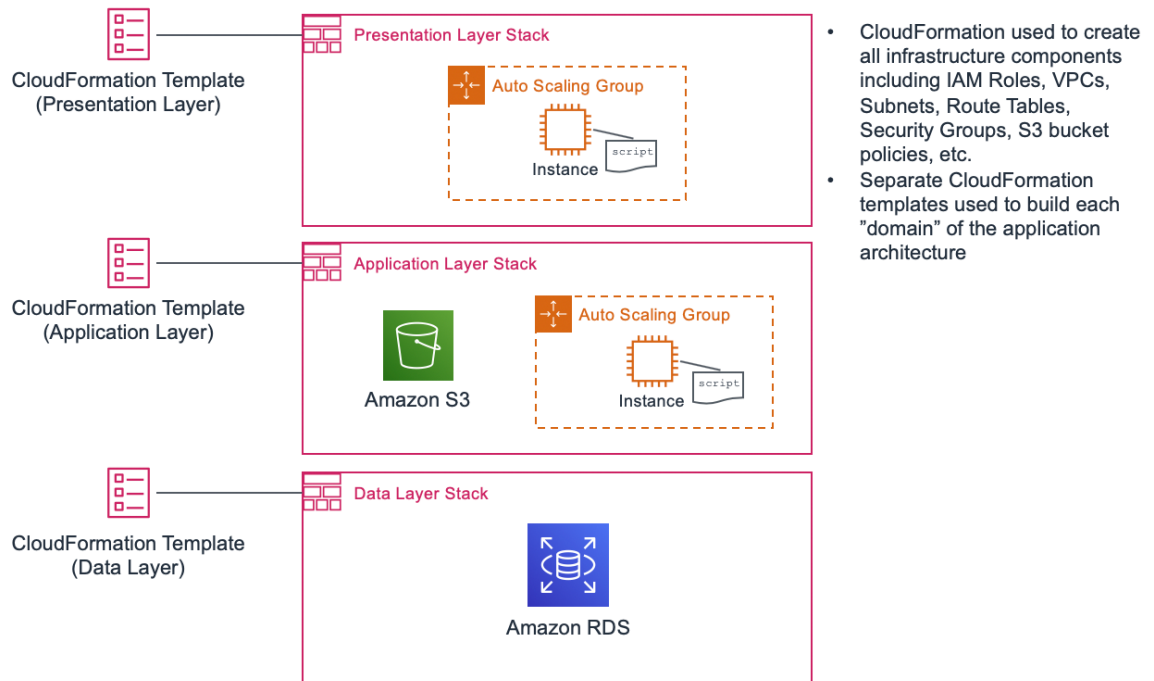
CloudFormation Template (Presentation Layer)

Presentation Layer Stack

Auto Scaling Group

script

Instance

CloudFormation Template (Application Layer)

Application Layer Stack

Amazon S3

Auto Scaling Group

script

Instance

CloudFormation Template (Data Layer)

Data Layer Stack

Amazon RDS

• CloudFormation used to create all infrastructure components including IAM Roles, VPCs, Subnets, Route Tables, Security Groups, S3 bucket policies, etc.
• Separate CloudFormation templates used to build each ”domain” of the application architecture